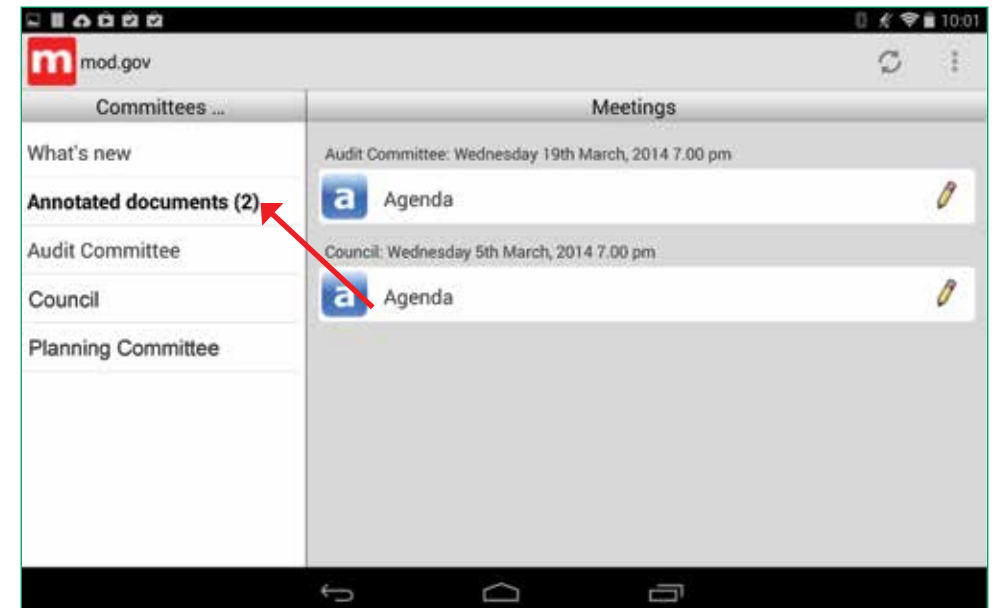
10:01

m mod.gov

Committees ...

Meetings

What's new

Annotated documents (2)

Audit Committee

Council

Planning Committee

Audit Committee: Wednesday 19th March, 2014 7.00 pm

a Agenda

Council: Wednesday 5th March, 2014 7.00 pm

a Agenda